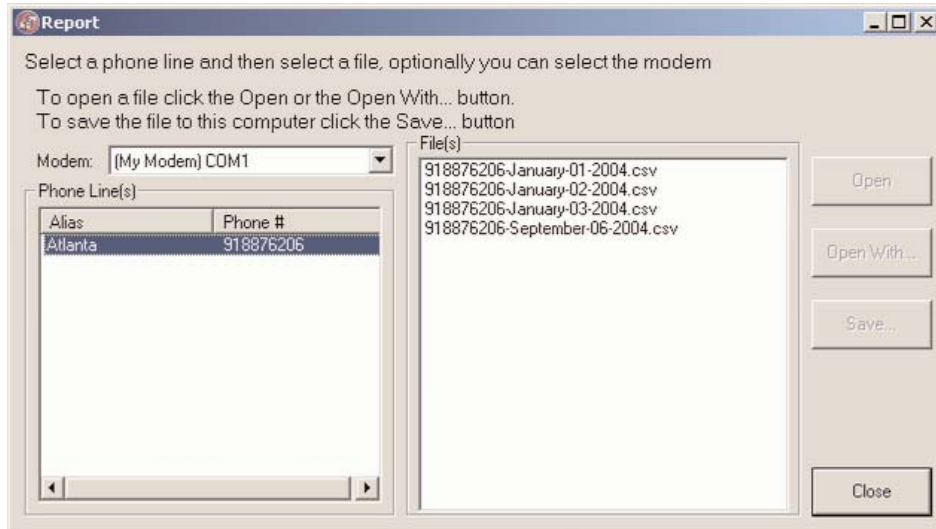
Report

Select a phone line and then select a file, optionally you can select the modem

To open a file click the Open or the Open With... button.
To save the file to this computer click the Save... button

Modem: (My Modem) COM1

Phone Line(s)

| Alias | Phone # |
|---|---|
| Atlanta | 918876206 |

File(s)

918876206-January-01-2004.csv
918876206-January-02-2004.csv
918876206-January-03-2004.csv
918876206-September-06-2004.csv

Open

Open With...

Save...

Close